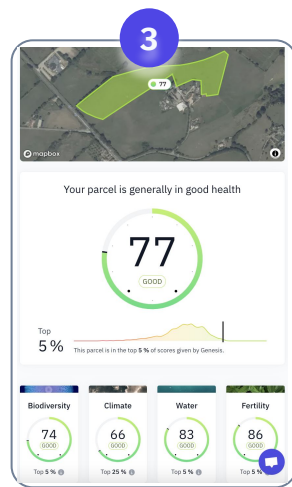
3

77

mapbox

Your parcel is generally in good health

77

GOOD

Top
5 %

This parcel is in the top 5 % of scores given by Genesis.

Biodiversity
74
GOOD
Top 5 %

Climate
66
GOOD
Top 25 %

Water
83
GOOD
Top 5 %

Fertility
86
GOOD
Top 5 %